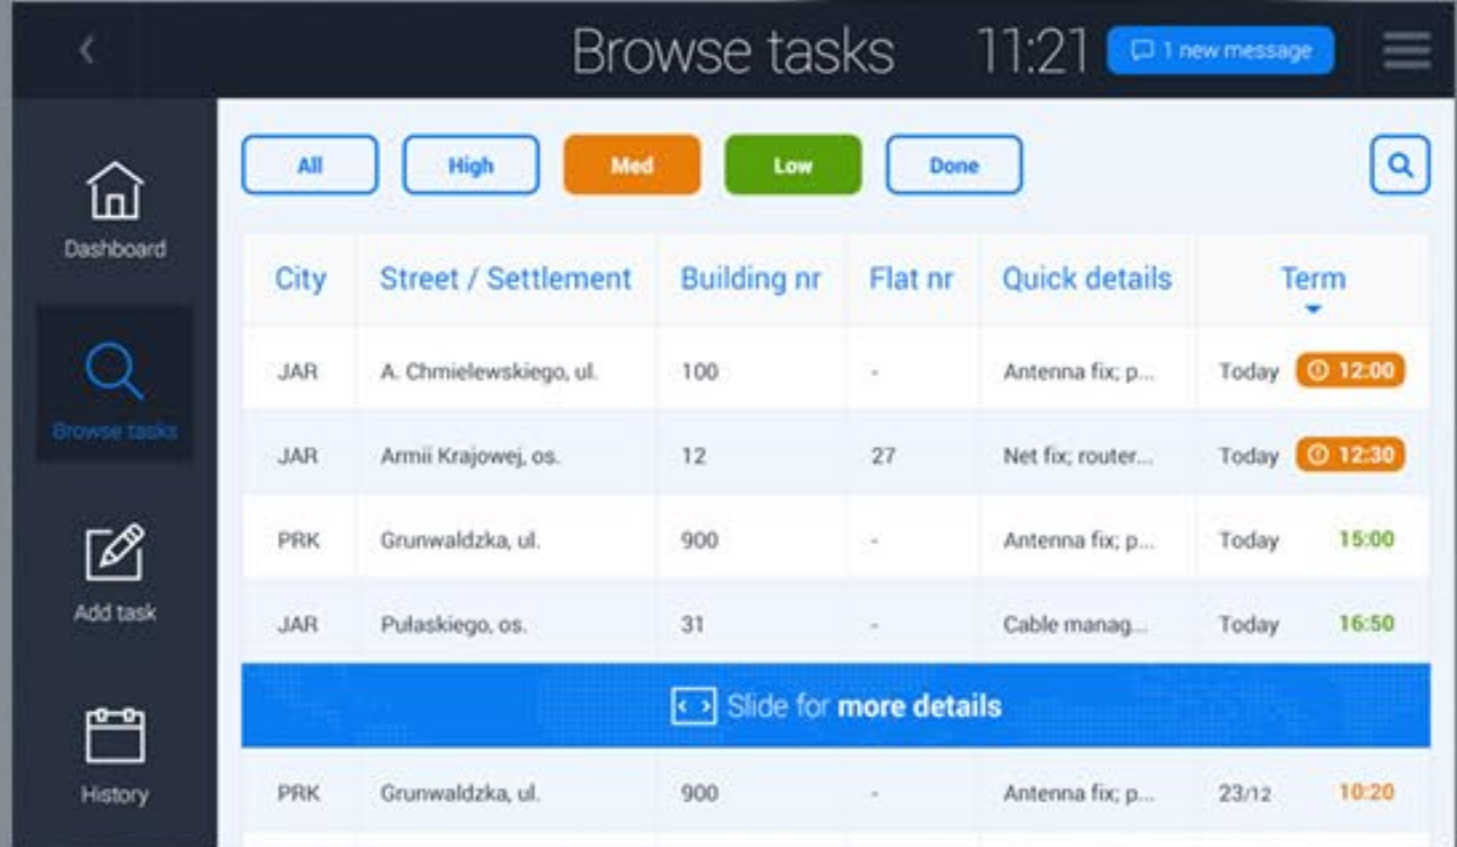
Browse tasks 11:21 1 new message

Dashboard

Browse tasks

Add task

History

All High Med Low Done

| City | Street / Settlement | Building nr | Flat nr | Quick details | Term |
|---|---|---|---|---|---|
| JAR | A. Chmielewskiego, ul. | 100 | - | Antenna fix; p... | Today 12:00 |
| JAR | Armii Krajowej, os. | 12 | 27 | Net fix; router... | Today 12:30 |
| PRK | Grunwaldzka, ul. | 900 | - | Antenna fix; p... | Today 15:00 |
| JAR | Pułaskiego, os. | 31 | - | Cable manag... | Today 16:50 |

Slide for more details

| PRK | Grunwaldzka, ul. | 900 | - | Antenna fix; p... | 23/12 10:20 |
|---|---|---|---|---|---|